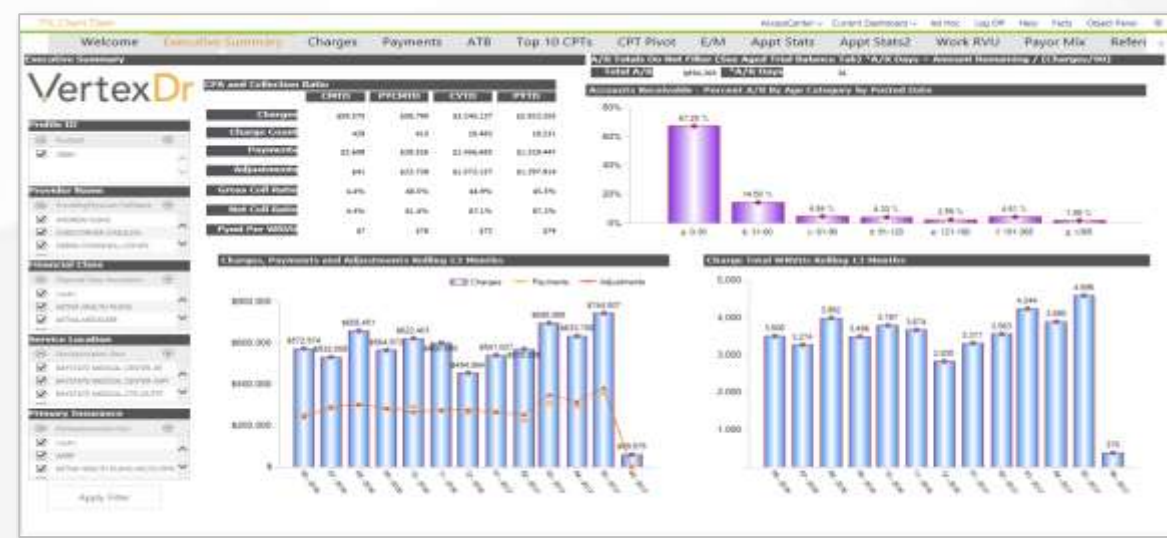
Welcome | Executive Summary | Charges | Payments | ATB | Top 10 CPTs | CPT Pivot | E/M | Appt Stats | Appt Stats2 | Work RVU | Payor Mix | Referi

Log Off | Help

Executive Summary

VertexDr

Profile ID

Provider Name

Financial Class

Service Location

Primary Insurance

Apply Filter

CPA and Collection Ratio

| | CMTD | PYCMTD | CYTD | PYTD |
|---|---|---|---|---|
| Charges | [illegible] | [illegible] | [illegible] | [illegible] |
| Charge Count | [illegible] | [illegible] | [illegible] | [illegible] |
| Payments | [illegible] | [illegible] | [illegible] | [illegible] |
| Adjustments | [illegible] | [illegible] | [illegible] | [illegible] |
| Gross Coll Ratio | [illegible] | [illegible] | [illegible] | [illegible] |
| Net Coll Ratio | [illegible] | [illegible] | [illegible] | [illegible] |
| Pymt Per WRVU | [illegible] | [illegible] | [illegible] | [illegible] |

A/R Totals On Not Filter (See Aged Trial Balance Tab) *A/R Days = Amount Remaining / (Charges/90)

Total A/R | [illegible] | *A/R Days | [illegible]

Accounts Receivable - Percent A/R By Age Category by Posted Date

80% 60% 40% 20% 0%

67.29 % | 14.59 % | 4.94 % | 4.30 % | 2.56 % | 4.61 % | 1.80 %

0-30 | 31-60 | 61-90 | 91-120 | 121-180 | 181-365 | >365

Charges, Payments and Adjustments Rolling 13 Months

Charges | Payments | Adjustments

$800,000 $600,000 $400,000 $200,000 $-

$572,574 | $532,050 | $655,451 | $564,972 | $622,461 | $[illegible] | $454,364 | $541,027 | $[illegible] | $690,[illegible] | $631,789 | $743,937 | $69,675

Charge Total WRVUs Rolling 13 Months

5,000 4,000 3,000 2,000 1,000

3,500 | 3,274 | 3,992 | 3,496 | 3,787 | 3,674 | 2,828 | 3,277 | 3,563 | 4,244 | 3,880 | 4,596 | 376